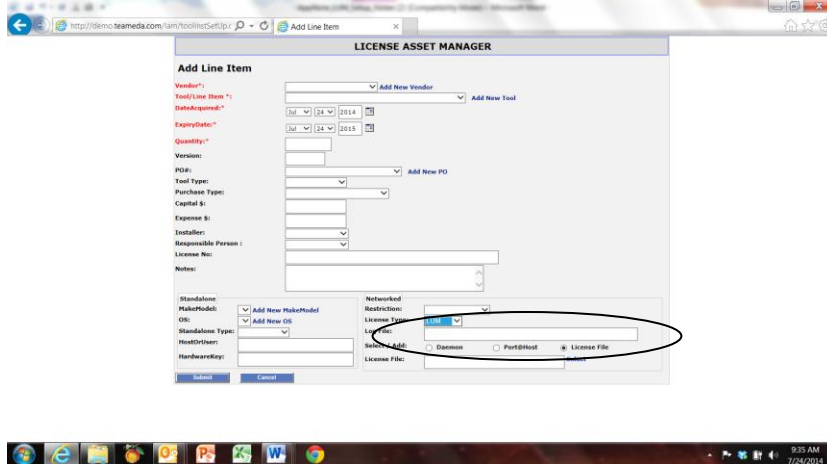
http://demo.teameda.com/lam/toolinstSetUp.
Add Line Item

LICENSE ASSET MANAGER

Add Line Item

Vendor*: Add New Vendor
Tool/Line Item *: Add New Tool
DateAcquired:* Jul 24 2014
ExpiryDate:* Jul 24 2015
Quantity:*
Version:
PO#: Add New PO
Tool Type:
Purchase Type:
Capital $:
Expense $:
Installer:
Responsible Person :
License No:
Notes:

Standalone
MakeModel: Add New MakeModel
OS: Add New OS
Standalone Type:
HostOrUser:
HardwareKey:

Networked
Restriction:
License Type: LUM
LogFile:
Select / Add: Daemon Port@Host License File
License File: Select

Submit Cancel

9:35 AM
7/24/2014